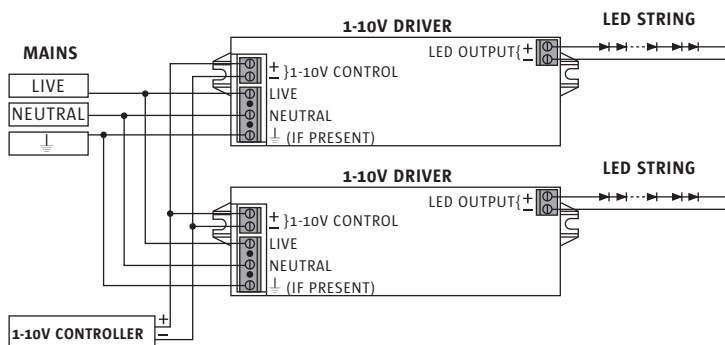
1-10V DRIVER

LED STRING

MAINS

LIVE

NEUTRAL

$\perp$

LED OUTPUT{ + −

+ − }1-10V CONTROL

LIVE

NEUTRAL

$\perp$ (IF PRESENT)

1-10V DRIVER

LED STRING

LED OUTPUT{ + −

+ − }1-10V CONTROL

LIVE

NEUTRAL

$\perp$ (IF PRESENT)

1-10V CONTROLLER + −